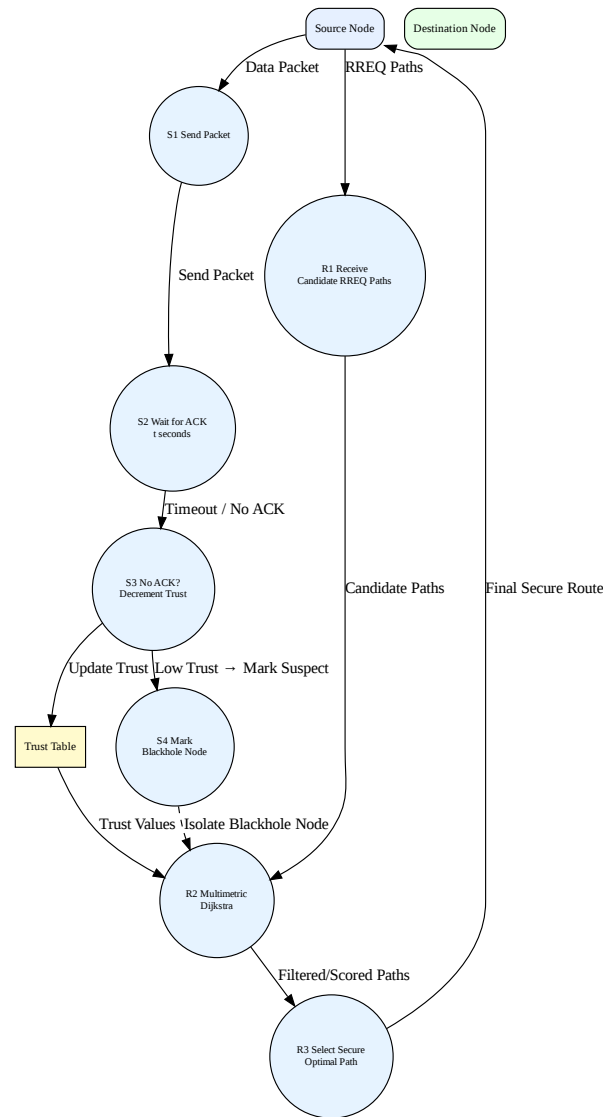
Source Node

Destination Node

Data Packet

RREQ Paths

S1 Send Packet

Send Packet

R1 Receive Candidate RREQ Paths

S2 Wait for ACK t seconds

Timeout / No ACK

S3 No ACK? Decrement Trust

Candidate Paths

Final Secure Route

Update Trust

Low Trust → Mark Suspect

Trust Table

S4 Mark Blackhole Node

Trust Values

Isolate Blackhole Node

R2 Multimetric Dijkstra

Filtered/Scored Paths

R3 Select Secure Optimal Path